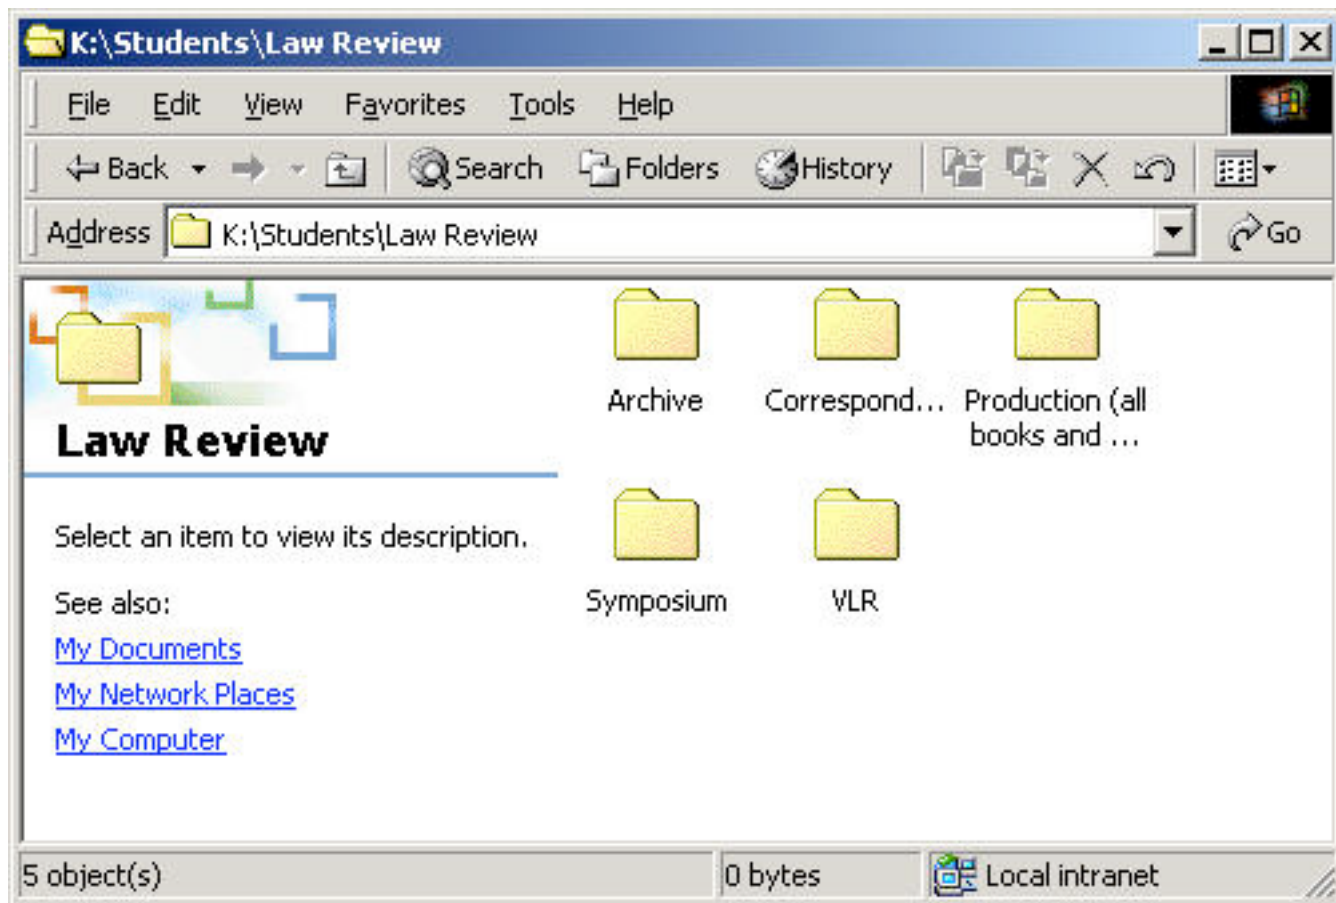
K:\Students\Law Review

File Edit View Favorites Tools Help

Back Search Folders History

Address K:\Students\Law Review Go

Law Review

Select an item to view its description.

See also:
My Documents
My Network Places
My Computer

Archive
Correspond...
Production (all books and ...
Symposium
VLR

5 object(s) | 0 bytes | Local intranet